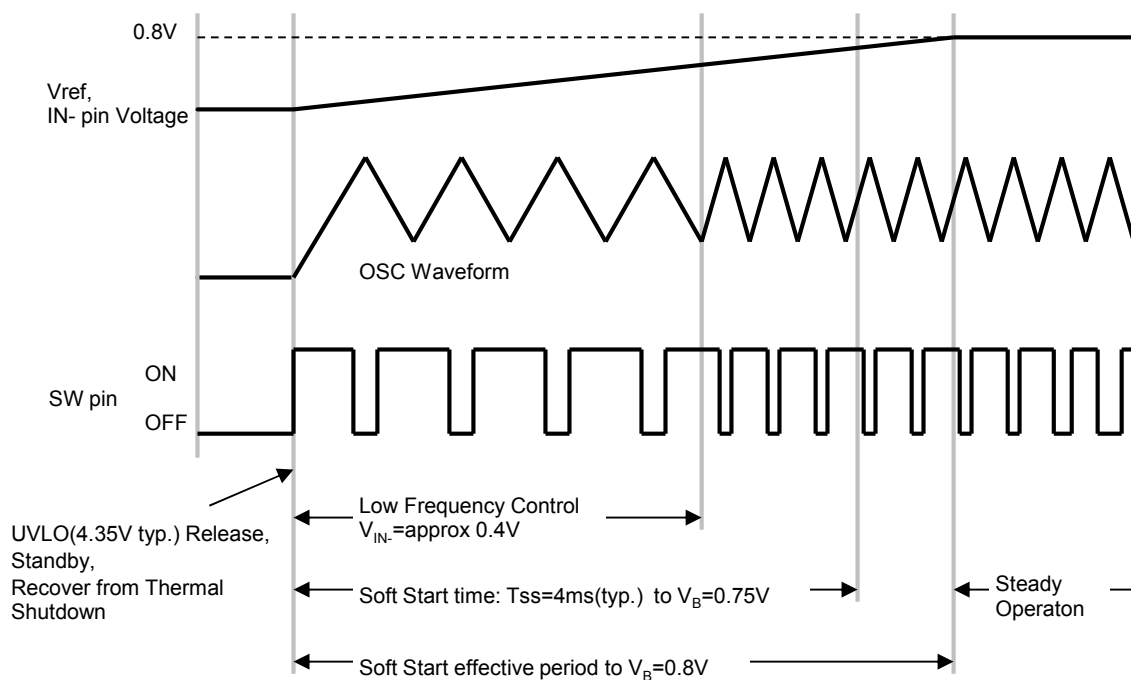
0.8V

Vref,
IN- pin Voltage

OSC Waveform

SW pin

ON

OFF

UVLO(4.35V typ.) Release,
Standby,
Recover from Thermal Shutdown

Low Frequency Control
$V_{IN-}$=approx 0.4V

Soft Start time: Tss=4ms(typ.) to $V_B$=0.75V

Steady Operaton

Soft Start effective period to $V_B$=0.8V